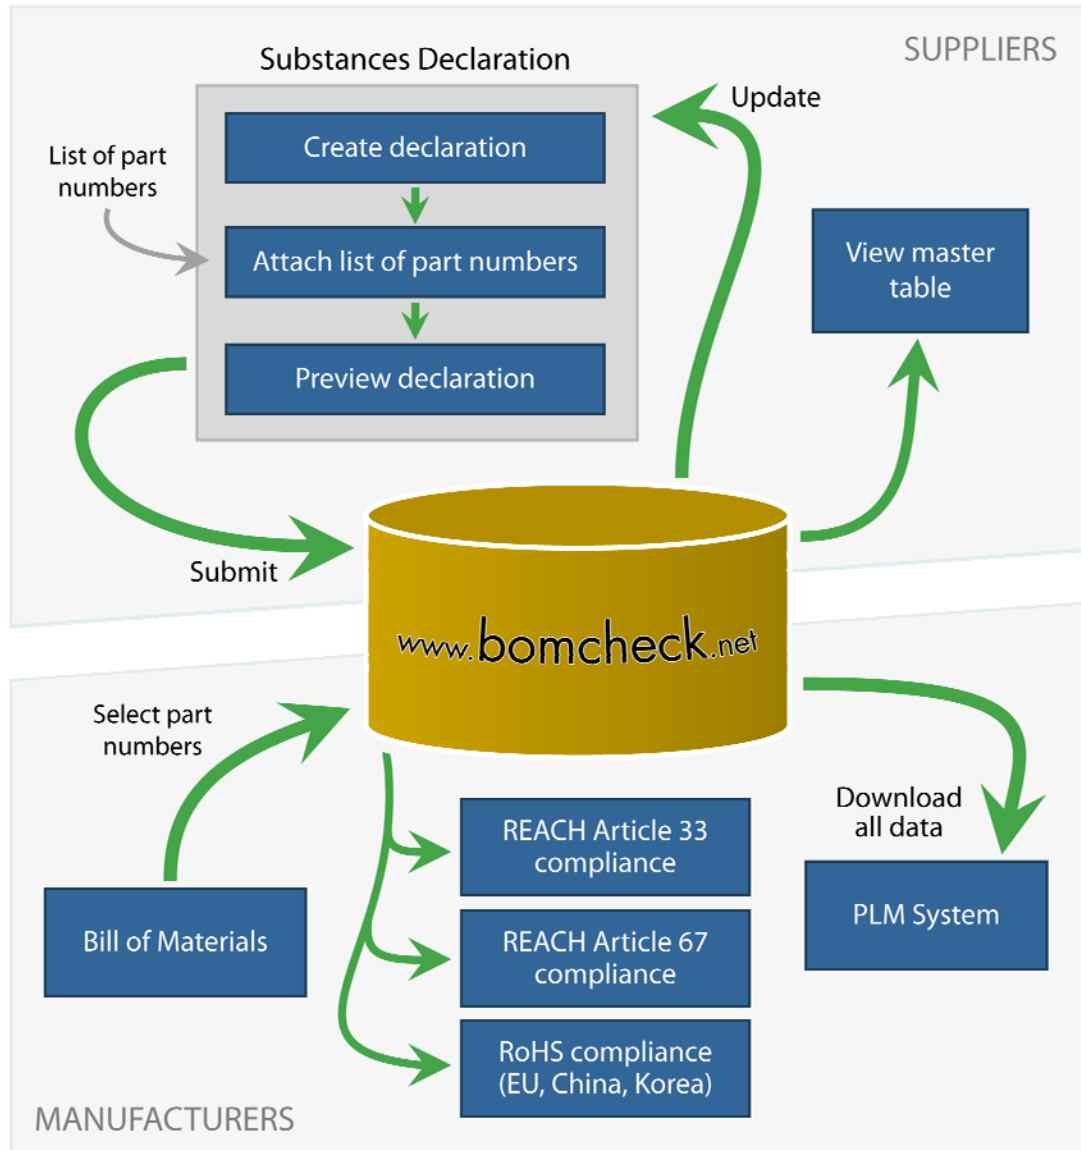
SUPPLIERS

Substances Declaration

Create declaration

Attach list of part numbers

Preview declaration

List of part numbers

Update

View master table

Submit

www.bomcheck.net

Select part numbers

Download all data

Bill of Materials

REACH Article 33 compliance

REACH Article 67 compliance

RoHS compliance (EU, China, Korea)

PLM System

MANUFACTURERS